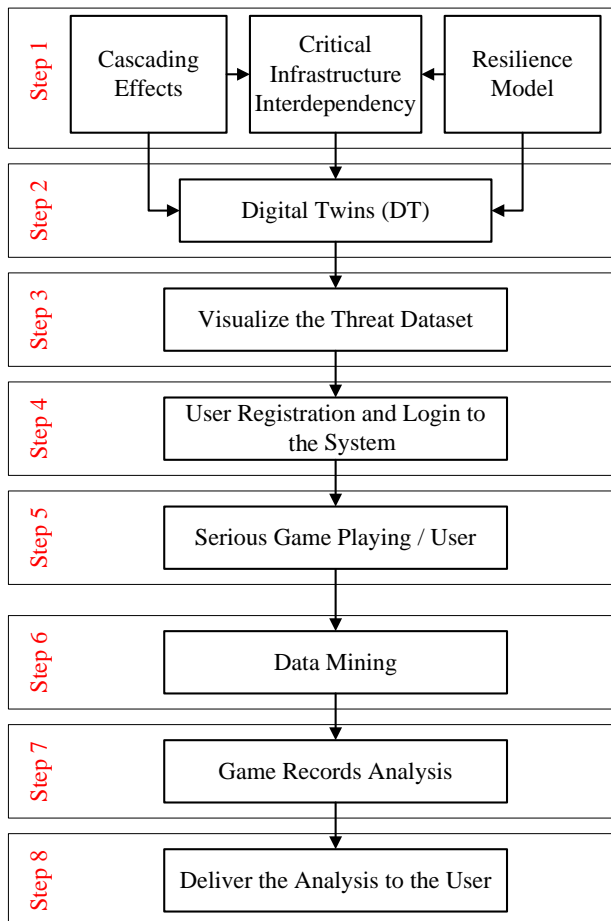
Step 1

Cascading Effects

Critical Infrastructure Interdependency

Resilience Model

Step 2

Digital Twins (DT)

Step 3

Visualize the Threat Dataset

Step 4

User Registration and Login to the System

Step 5

Serious Game Playing / User

Step 6

Data Mining

Step 7

Game Records Analysis

Step 8

Deliver the Analysis to the User